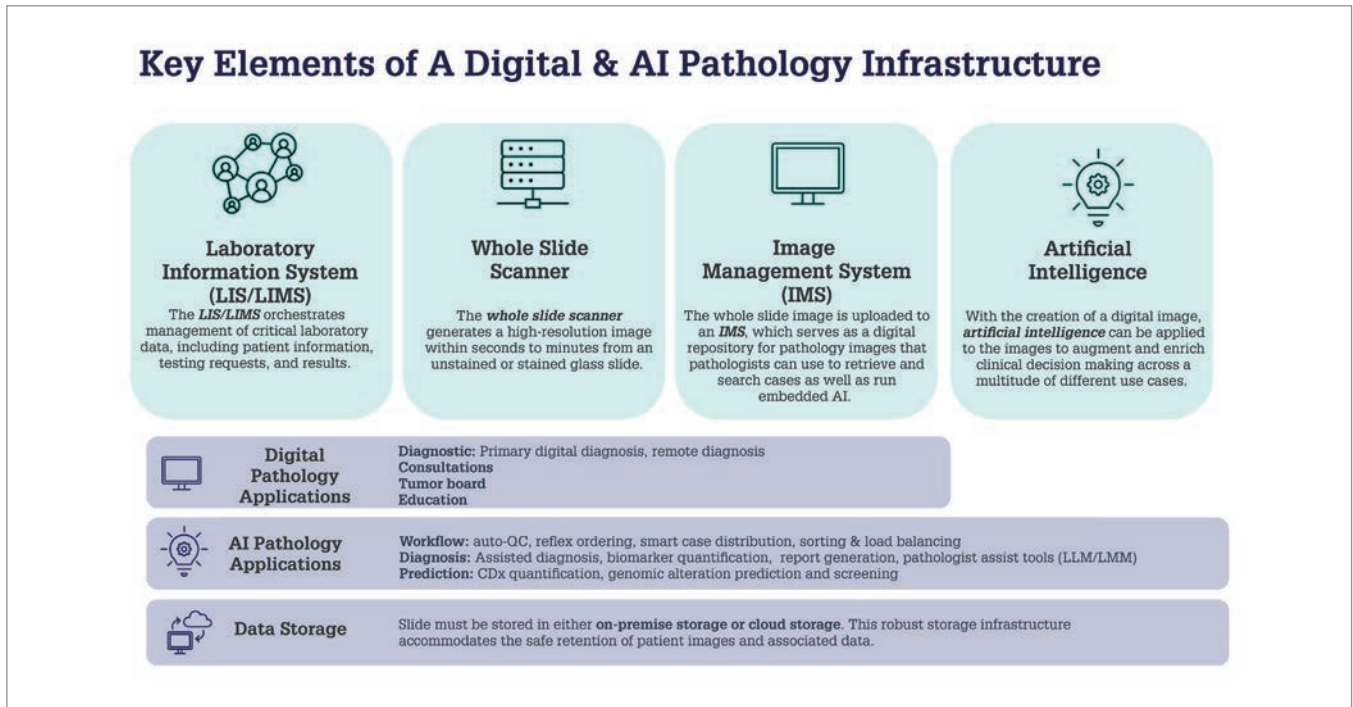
Key Elements of A Digital & AI Pathology Infrastructure

Laboratory Information System (LIS/LIMS)

The LIS/LIMS orchestrates management of critical laboratory data, including patient information, testing requests, and results.

Whole Slide Scanner

The whole slide scanner generates a high-resolution image within seconds to minutes from an unstained or stained glass slide.

Image Management System (IMS)

The whole slide image is uploaded to an IMS, which serves as a digital repository for pathology images that pathologists can use to retrieve and search cases as well as run embedded AI.

Artificial Intelligence

With the creation of a digital image, artificial intelligence can be applied to the images to augment and enrich clinical decision making across a multitude of different use cases.

Digital Pathology Applications

Diagnostic: Primary digital diagnosis, remote diagnosis
Consultations
Tumor board
Education

AI Pathology Applications

Workflow: auto-QC, reflex ordering, smart case distribution, sorting & load balancing
Diagnosis: Assisted diagnosis, biomarker quantification, report generation, pathologist assist tools (LLM/LMM)
Prediction: CDx quantification, genomic alteration prediction and screening

Data Storage

Slide must be stored in either on-premise storage or cloud storage. This robust storage infrastructure accommodates the safe retention of patient images and associated data.